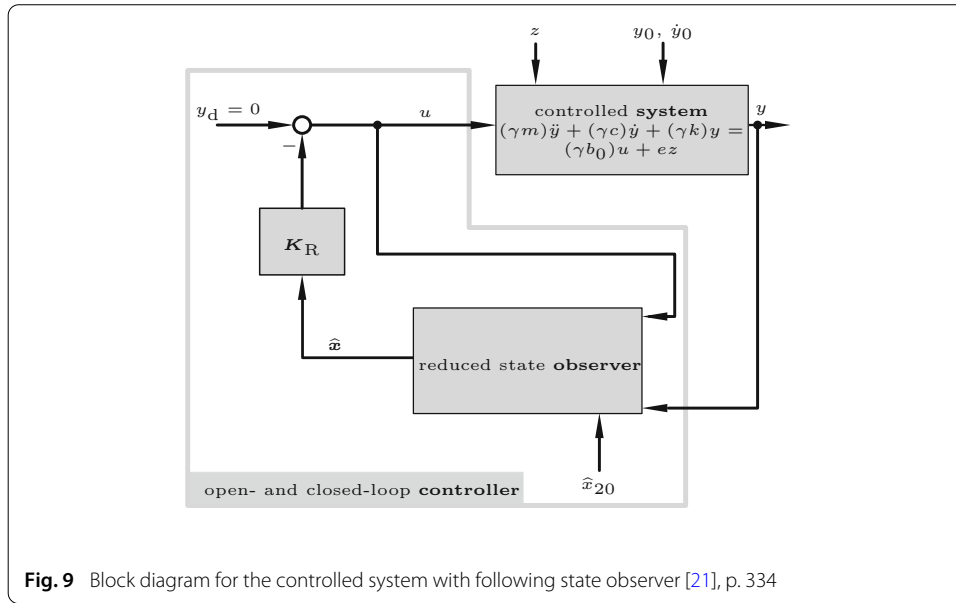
$z$

$y_0,\ \dot{y}_0$

$y_\mathrm{d} = 0$

$-$

$u$

controlled **system** $(\gamma m)\ddot{y} + (\gamma c)\dot{y} + (\gamma k)y = (\gamma b_0)u + ez$

$y$

$\boldsymbol{K}_\mathrm{R}$

$\widehat{\boldsymbol{x}}$

reduced state **observer**

open- and closed-loop **controller**

$\widehat{x}_{20}$

**Fig. 9** Block diagram for the controlled system with following state observer [21], p. 334